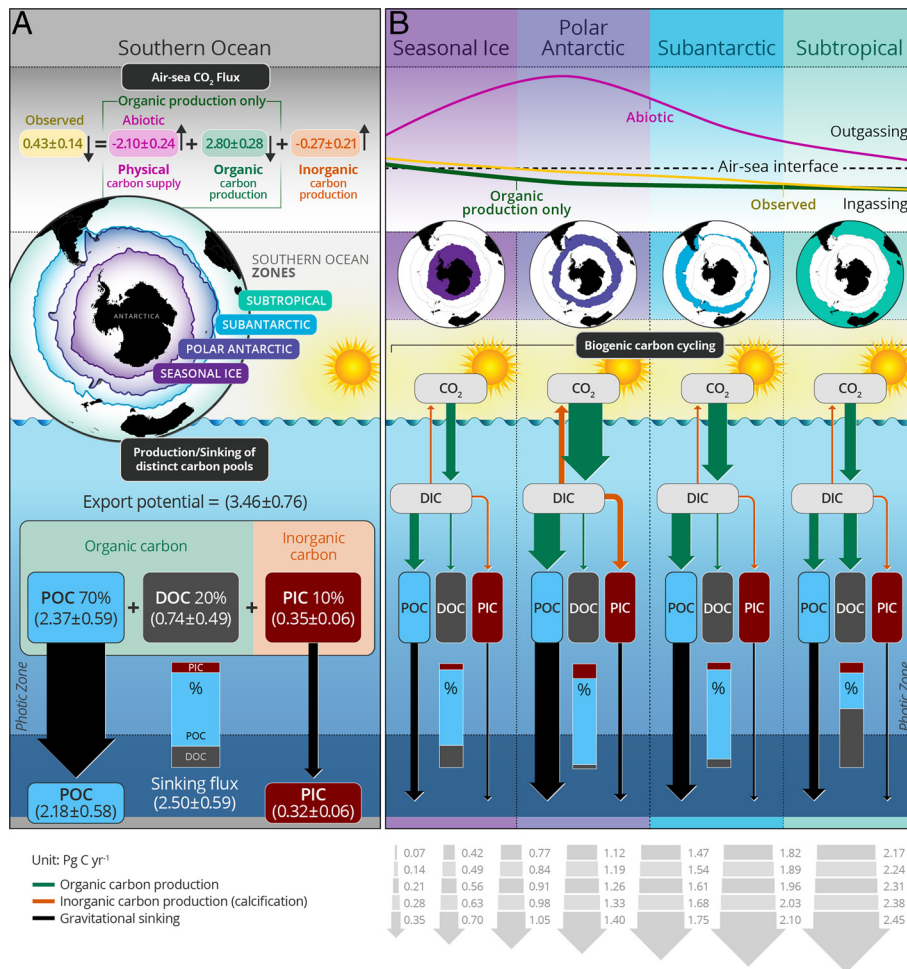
A

Southern Ocean

Air-sea $CO_2$ Flux

Organic production only

Observed
0.43±0.14 = Abiotic -2.10±0.24 + 2.80±0.28 + -0.27±0.21

Physical carbon supply

Organic carbon production

Inorganic carbon production

SOUTHERN OCEAN ZONES

ANTARCTICA

SUBTROPICAL

SUBANTARCTIC

POLAR ANTARCTIC

SEASONAL ICE

Production/Sinking of distinct carbon pools

Export potential = (3.46±0.76)

Organic carbon

Inorganic carbon

POC 70% (2.37±0.59) + DOC 20% (0.74±0.49) + PIC 10% (0.35±0.06)

Photic Zone

PIC

%

POC

DOC

POC (2.18±0.58)

Sinking flux (2.50±0.59)

PIC (0.32±0.06)

B

Seasonal Ice

Polar Antarctic

Subantarctic

Subtropical

Abiotic

Outgassing

Air-sea interface

Organic production only

Observed

Ingassing

Biogenic carbon cycling

$CO_2$

$CO_2$

$CO_2$

$CO_2$

DIC

DIC

DIC

DIC

POC DOC PIC

POC DOC PIC

POC DOC PIC

POC DOC PIC

%

%

%

%

Photic Zone

Unit: Pg C yr$^{-1}$

Organic carbon production

Inorganic carbon production (calcification)

Gravitational sinking

0.07 0.14 0.21 0.28 0.35

0.42 0.49 0.56 0.63 0.70

0.77 0.84 0.91 0.98 1.05

1.12 1.19 1.26 1.33 1.40

1.47 1.54 1.61 1.68 1.75

1.82 1.89 1.96 2.03 2.10

2.17 2.24 2.31 2.38 2.45